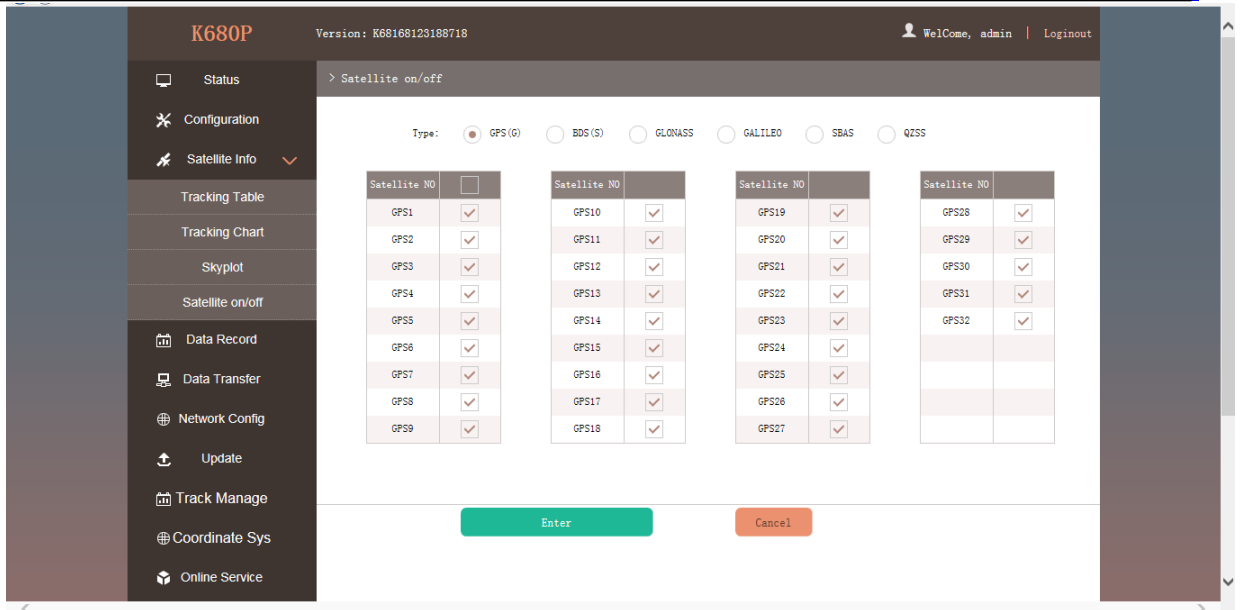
K680P

Version: K68168123188718

WelCome, admin | Loginout

Status
Configuration
Satellite Info
Tracking Table
Tracking Chart
Skyplot
Satellite on/off
Data Record
Data Transfer
Network Config
Update
Track Manage
Coordinate Sys
Online Service

> Satellite on/off

Type: GPS(G) BDS(S) GLONASS GALILEO SBAS QZSS

| Satellite NO | |
|---|---|
| GPS1 | |
| GPS2 | |
| GPS3 | |
| GPS4 | |
| GPS5 | |
| GPS6 | |
| GPS7 | |
| GPS8 | |
| GPS9 | |

| Satellite NO | |
|---|---|
| GPS10 | |
| GPS11 | |
| GPS12 | |
| GPS13 | |
| GPS14 | |
| GPS15 | |
| GPS16 | |
| GPS17 | |
| GPS18 | |

| Satellite NO | |
|---|---|
| GPS19 | |
| GPS20 | |
| GPS21 | |
| GPS22 | |
| GPS23 | |
| GPS24 | |
| GPS25 | |
| GPS26 | |
| GPS27 | |

| Satellite NO | |
|---|---|
| GPS28 | |
| GPS29 | |
| GPS30 | |
| GPS31 | |
| GPS32 | |

Enter
Cancel